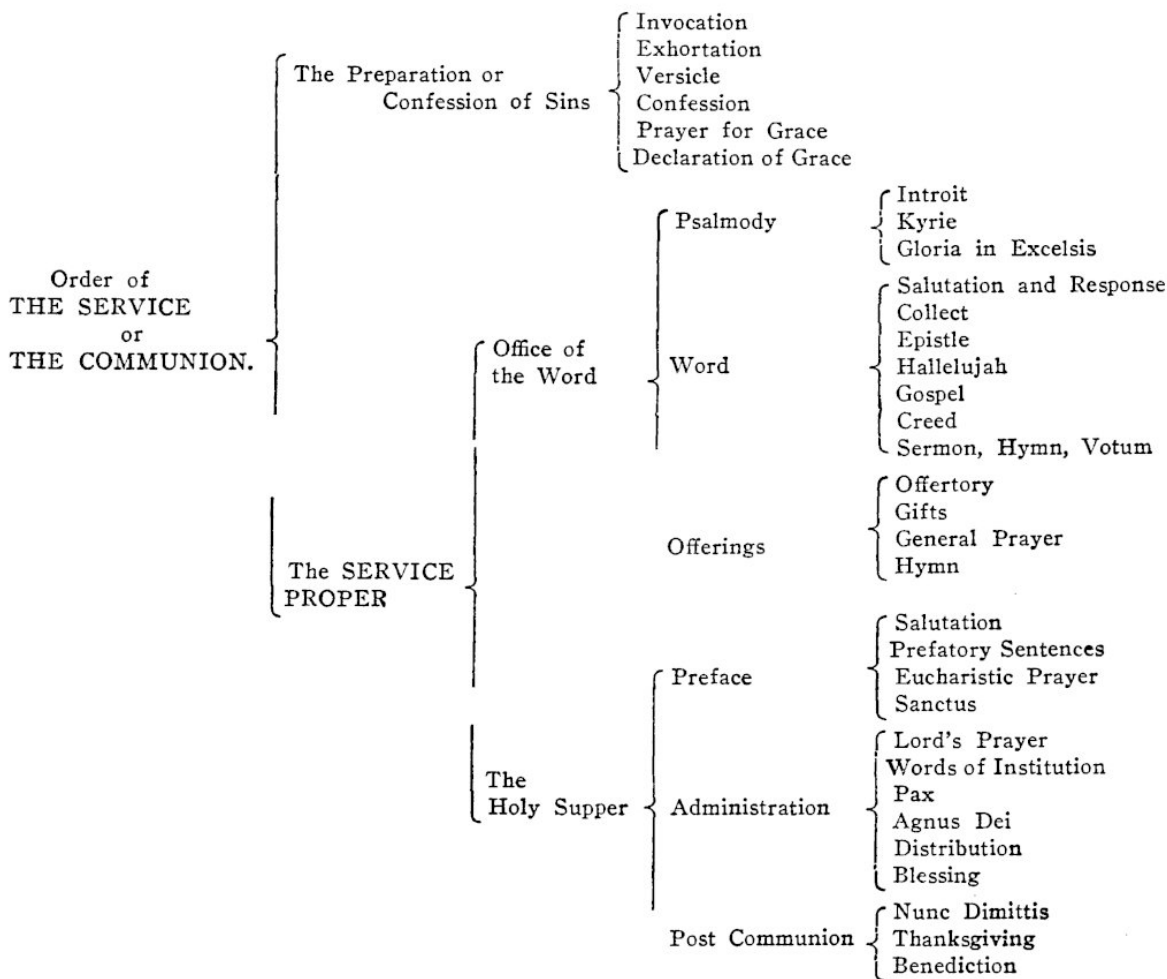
Order of
THE SERVICE
or
THE COMMUNION.

The Preparation or Confession of Sins

Invocation
Exhortation
Versicle
Confession
Prayer for Grace
Declaration of Grace

The SERVICE PROPER

Office of the Word

Psalmody

Introit
Kyrie
Gloria in Excelsis

Word

Salutation and Response
Collect
Epistle
Hallelujah
Gospel
Creed
Sermon, Hymn, Votum

Offerings

Offertory
Gifts
General Prayer
Hymn

The Holy Supper

Preface

Salutation
Prefatory Sentences
Eucharistic Prayer
Sanctus

Administration

Lord's Prayer
Words of Institution
Pax
Agnus Dei
Distribution
Blessing

Post Communion

Nunc Dimittis
Thanksgiving
Benediction